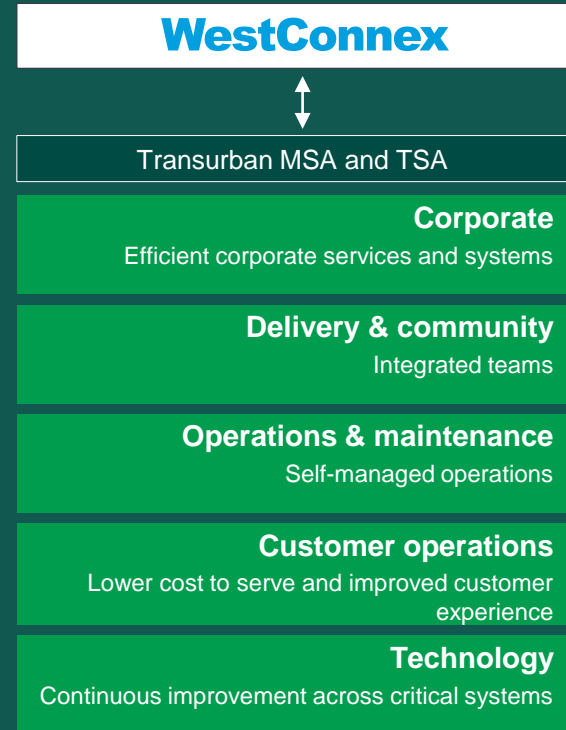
WestConnex

Transurban MSA and TSA

Corporate
Efficient corporate services and systems

Delivery & community
Integrated teams

Operations & maintenance
Self-managed operations

Customer operations
Lower cost to serve and improved customer experience

Technology
Continuous improvement across critical systems